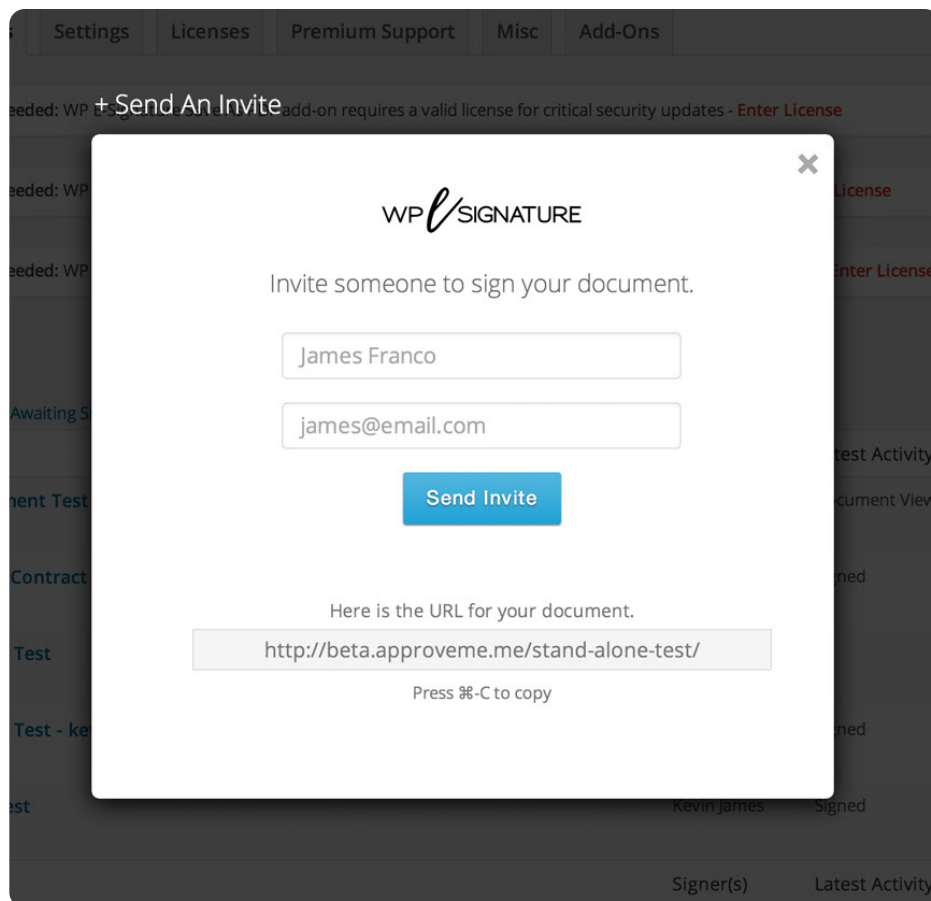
s | Settings | Licenses | Premium Support | Misc | Add-Ons

+ Send An Invite

eeded: WP E-Signature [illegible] add-on requires a valid license for critical security updates - Enter License

eeded: WP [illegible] License

eeded: WP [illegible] Enter License

Awaiting S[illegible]

test Activity

nent Test

cument View

Contract

ned

Test

Test - ke

ned

est

Kevin James

Signed

Signer(s)

Latest Activity

×

WP SIGNATURE

Invite someone to sign your document.

James Franco

james@email.com

Send Invite

Here is the URL for your document.

http://beta.approveme.me/stand-alone-test/

Press ⌘-C to copy